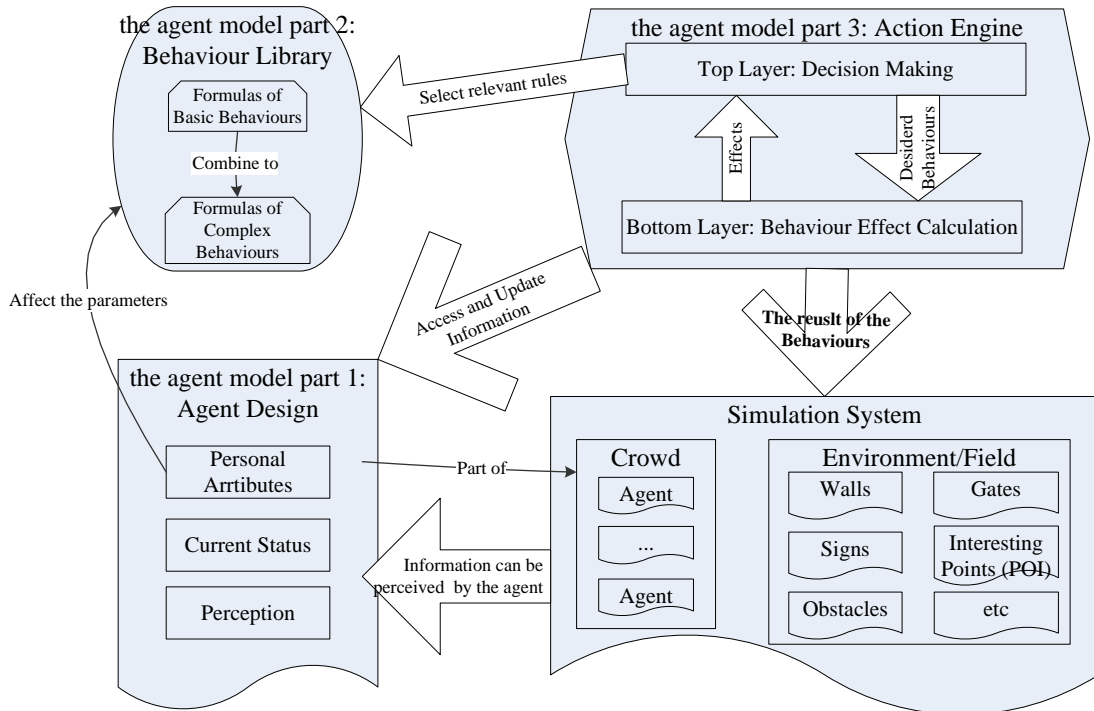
the agent model part 2: Behaviour Library

Formulas of Basic Behaviours

Combine to

Formulas of Complex Behaviours

Select relevant rules

the agent model part 3: Action Engine

Top Layer: Decision Making

Effects

Desiderd Behaviours

Bottom Layer: Behaviour Effect Calculation

Affect the parameters

Access and Update Information

The reuslt of the Behaviours

the agent model part 1: Agent Design

Personal Arrtibutes

Current Status

Perception

Part of

Information can be perceived by the agent

Simulation System

Crowd

Agent

...

Agent

Environment/Field

Walls

Gates

Signs

Interesting Points (POI)

Obstacles

etc